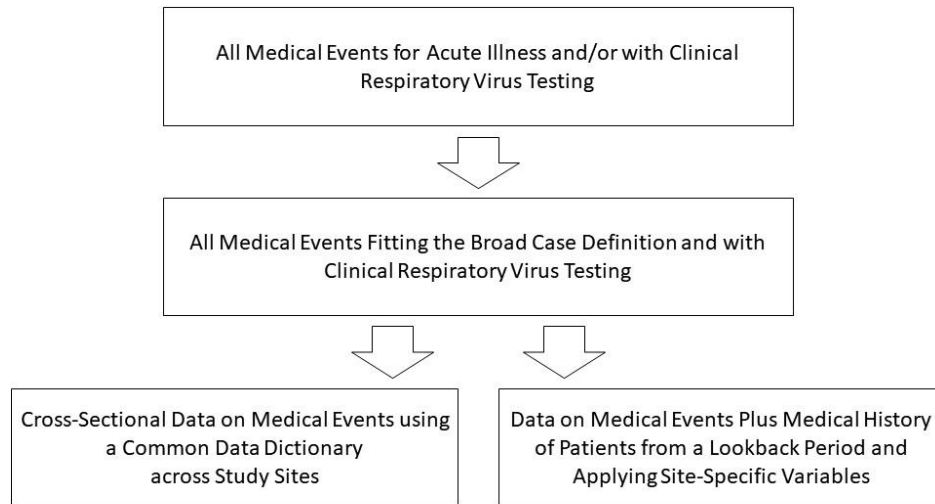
All Medical Events for Acute Illness and/or with Clinical Respiratory Virus Testing

All Medical Events Fitting the Broad Case Definition and with Clinical Respiratory Virus Testing

Cross-Sectional Data on Medical Events using a Common Data Dictionary across Study Sites

Data on Medical Events Plus Medical History of Patients from a Lookback Period and Applying Site-Specific Variables